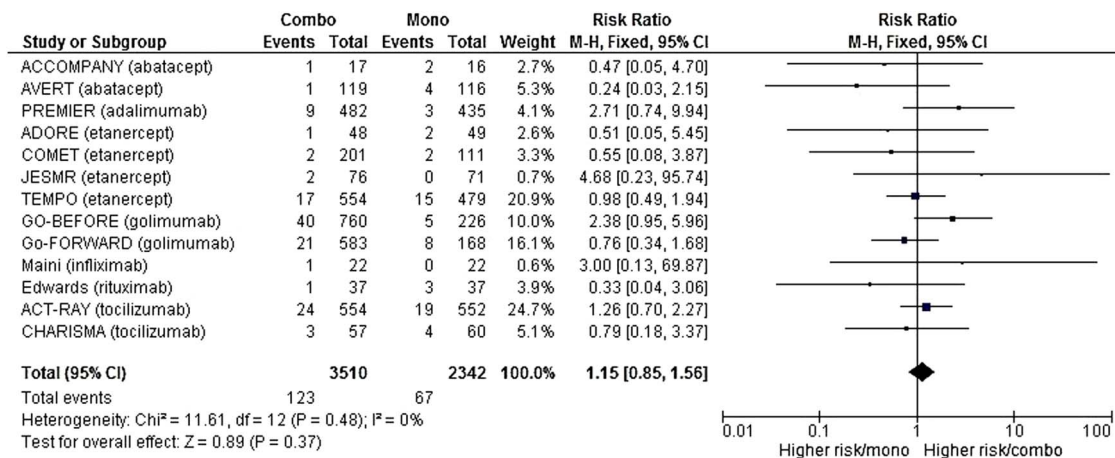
| Study or Subgroup | Combo Events | Combo Total | Mono Events | Mono Total | Weight | Risk Ratio M-H, Fixed, 95% CI | Risk Ratio M-H, Fixed, 95% CI |
|---|---|---|---|---|---|---|---|
| ACCOMPANY (abatacept) | 1 | 17 | 2 | 16 | 2.7% | 0.47 [0.05, 4.70] | |
| AVERT (abatacept) | 1 | 119 | 4 | 116 | 5.3% | 0.24 [0.03, 2.15] | |
| PREMIER (adalimumab) | 9 | 482 | 3 | 435 | 4.1% | 2.71 [0.74, 9.94] | |
| ADORE (etanercept) | 1 | 48 | 2 | 49 | 2.6% | 0.51 [0.05, 5.45] | |
| COMET (etanercept) | 2 | 201 | 2 | 111 | 3.3% | 0.55 [0.08, 3.87] | |
| JESMR (etanercept) | 2 | 76 | 0 | 71 | 0.7% | 4.68 [0.23, 95.74] | |
| TEMPO (etanercept) | 17 | 554 | 15 | 479 | 20.9% | 0.98 [0.49, 1.94] | |
| GO-BEFORE (golimumab) | 40 | 760 | 5 | 226 | 10.0% | 2.38 [0.95, 5.96] | |
| Go-FORWARD (golimumab) | 21 | 583 | 8 | 168 | 16.1% | 0.76 [0.34, 1.68] | |
| Maini (infliximab) | 1 | 22 | 0 | 22 | 0.6% | 3.00 [0.13, 69.87] | |
| Edwards (rituximab) | 1 | 37 | 3 | 37 | 3.9% | 0.33 [0.04, 3.06] | |
| ACT-RAY (tocilizumab) | 24 | 554 | 19 | 552 | 24.7% | 1.26 [0.70, 2.27] | |
| CHARISMA (tocilizumab) | 3 | 57 | 4 | 60 | 5.1% | 0.79 [0.18, 3.37] | |
| **Total (95% CI)** | | **3510** | | **2342** | **100.0%** | **1.15 [0.85, 1.56]** | |
| Total events | 123 | | 67 | | | | |

Heterogeneity: Chi² = 11.61, df = 12 (P = 0.48); I² = 0%
Test for overall effect: Z = 0.89 (P = 0.37)

0.01 0.1 1 10 100
Higher risk/mono Higher risk/combo